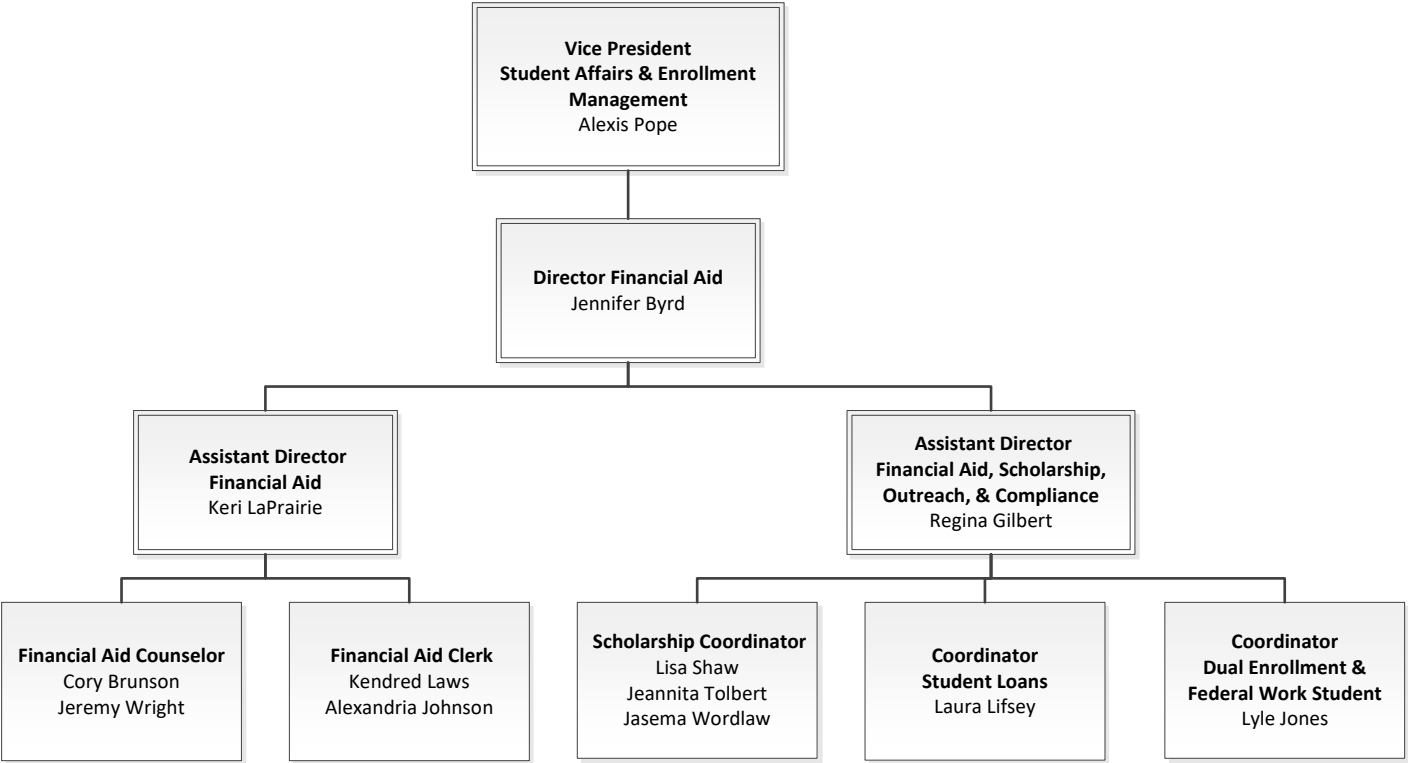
Vice President
Student Affairs & Enrollment Management
Alexis Pope

Director Financial Aid
Jennifer Byrd

Assistant Director
Financial Aid
Keri LaPrairie

Assistant Director
Financial Aid, Scholarship, Outreach, & Compliance
Regina Gilbert

Financial Aid Counselor
Cory Brunson
Jeremy Wright

Financial Aid Clerk
Kendred Laws
Alexandria Johnson

Scholarship Coordinator
Lisa Shaw
Jeannita Tolbert
Jasema Wordlaw

Coordinator
Student Loans
Laura Lifsey

Coordinator
Dual Enrollment &
Federal Work Student
Lyle Jones